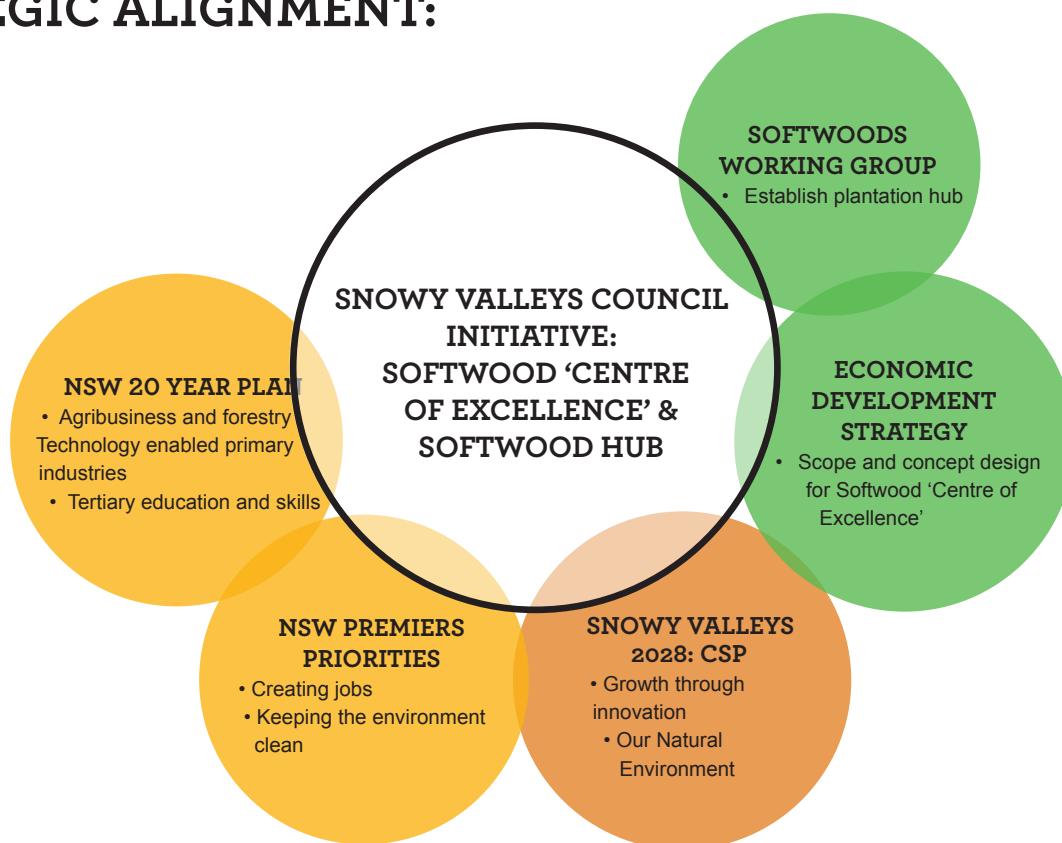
EGIC ALIGNMENT:

SOFTWOODS WORKING GROUP
• Establish plantation hub

SNOWY VALLEYS COUNCIL INITIATIVE: SOFTWOOD 'CENTRE OF EXCELLENCE' & SOFTWOOD HUB

NSW 20 YEAR PLAN
• Agribusiness and forestry Technology enabled primary industries
• Tertiary education and skills

ECONOMIC DEVELOPMENT STRATEGY
• Scope and concept design for Softwood 'Centre of Excellence'

NSW PREMIERS PRIORITIES
• Creating jobs
• Keeping the environment clean

SNOWY VALLEYS 2028: CSP
• Growth through innovation
• Our Natural Environment